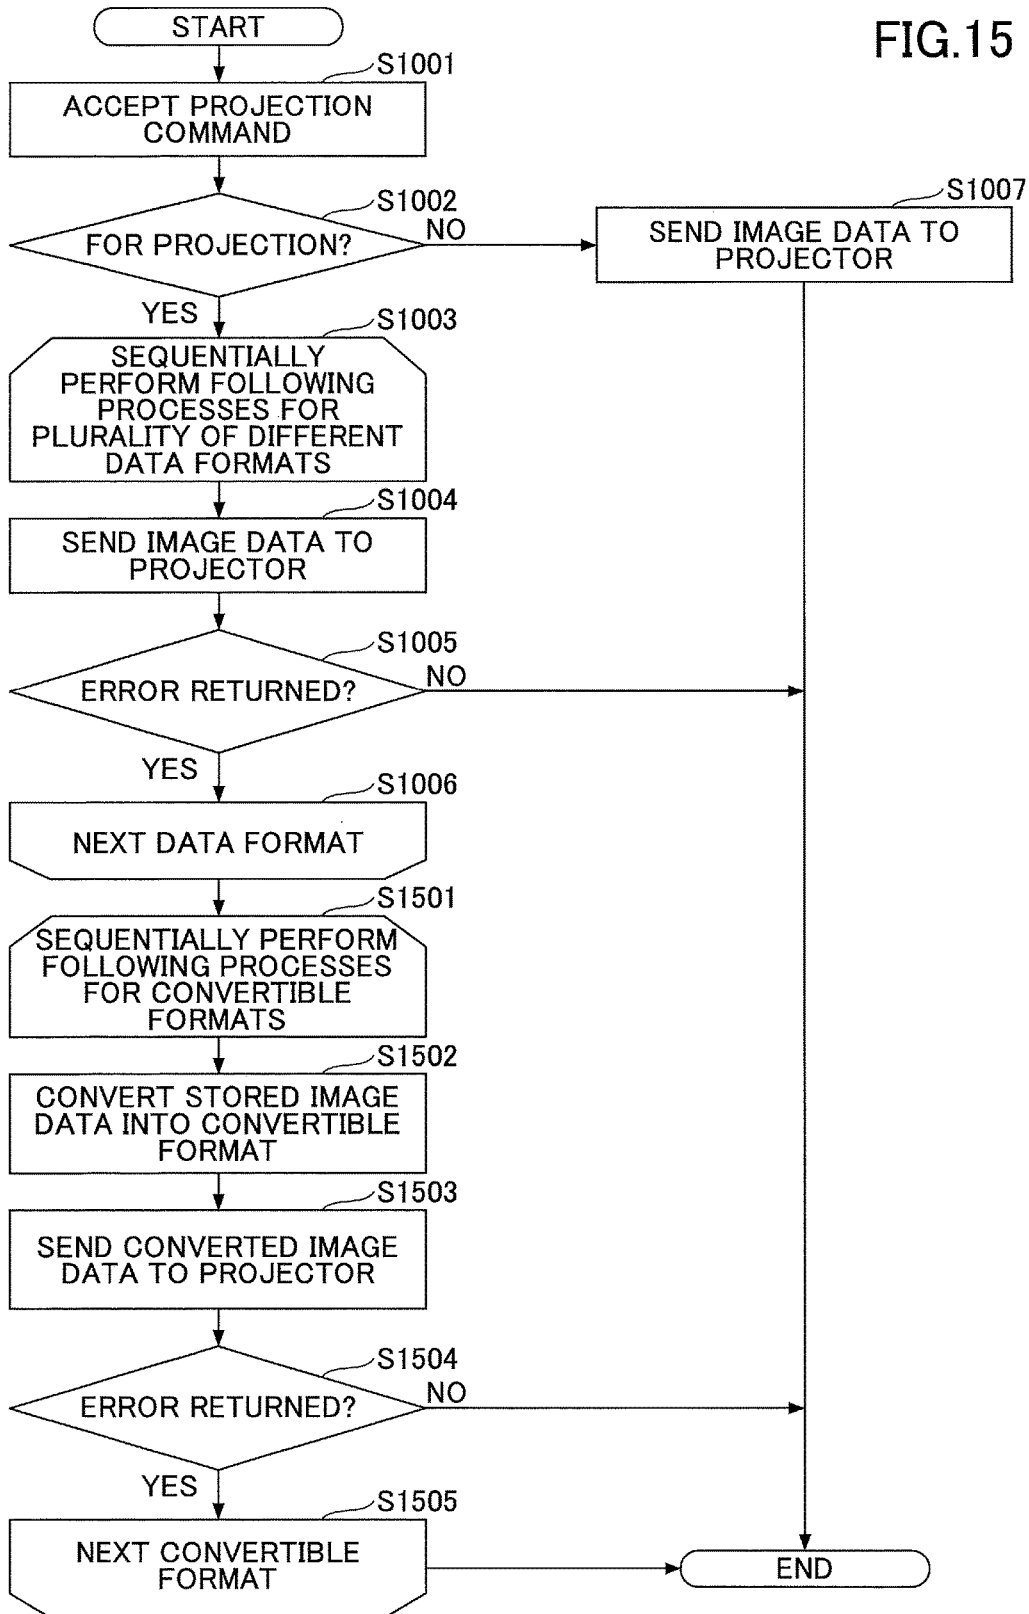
FIG.15

START

S1001
ACCEPT PROJECTION COMMAND

S1002
FOR PROJECTION?
NO

S1007
SEND IMAGE DATA TO PROJECTOR

YES

S1003
SEQUENTIALLY PERFORM FOLLOWING PROCESSES FOR PLURALITY OF DIFFERENT DATA FORMATS

S1004
SEND IMAGE DATA TO PROJECTOR

S1005
ERROR RETURNED?
NO

YES

S1006
NEXT DATA FORMAT

S1501
SEQUENTIALLY PERFORM FOLLOWING PROCESSES FOR CONVERTIBLE FORMATS

S1502
CONVERT STORED IMAGE DATA INTO CONVERTIBLE FORMAT

S1503
SEND CONVERTED IMAGE DATA TO PROJECTOR

S1504
ERROR RETURNED?
NO

YES

S1505
NEXT CONVERTIBLE FORMAT

END